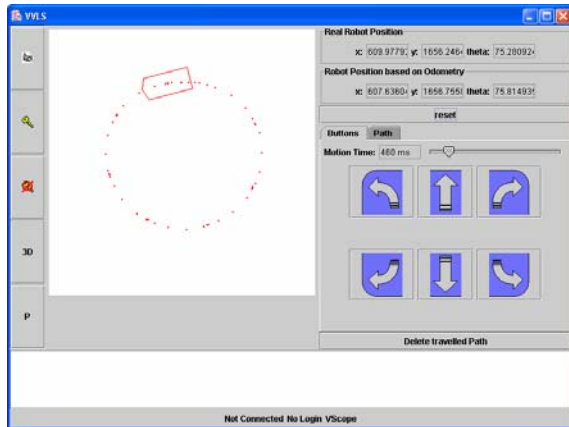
VVLS

3D

P

Real Robot Position

x: 609.9779; y: 1656.246 theta: 75.28092

Robot Position based on Odometry

x: 607.6360 y: 1656.7558 theta: 75.81493

reset

Buttons Path

Motion Time: 480 ms

Delete travelled Path

Not Connected No Login VScope